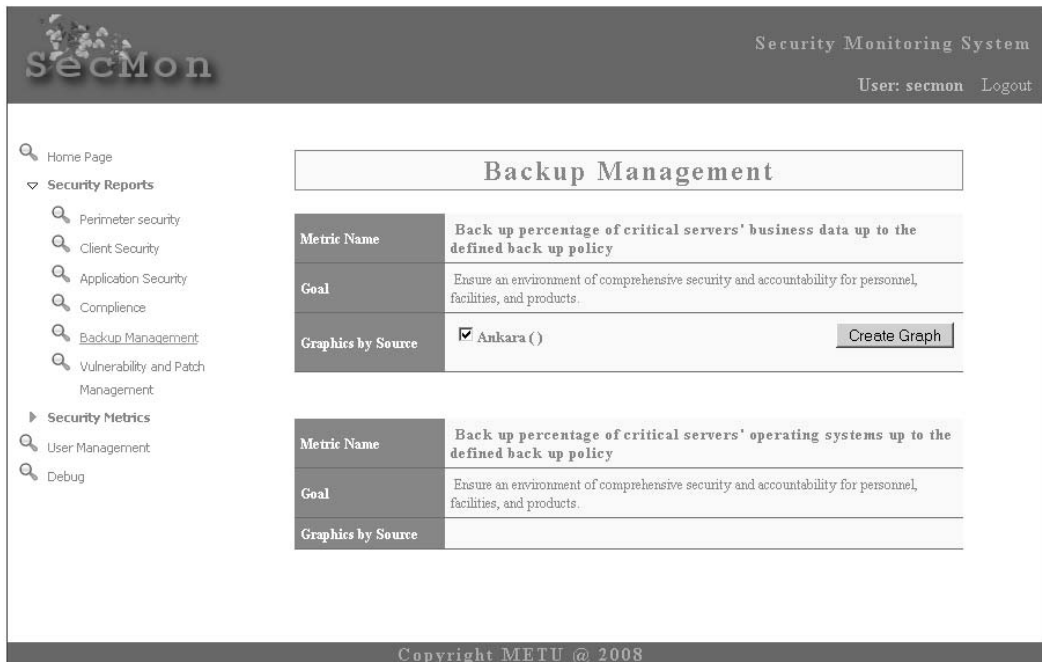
SecMon

Security Monitoring System

User: secmon Logout

Home Page

Security Reports

Perimeter security

Client Security

Application Security

Complience

Backup Management

Vulnerability and Patch Management

Security Metrics

User Management

Debug

Backup Management

| Metric Name | Back up percentage of critical servers' business data up to the defined back up policy |
|---|---|
| Goal | Ensure an environment of comprehensive security and accountability for personnel, facilities, and products. |
| Graphics by Source | ☑ Ankara () Create Graph |

| Metric Name | Back up percentage of critical servers' operating systems up to the defined back up policy |
|---|---|
| Goal | Ensure an environment of comprehensive security and accountability for personnel, facilities, and products. |
| Graphics by Source | |

Copyright METU @ 2008